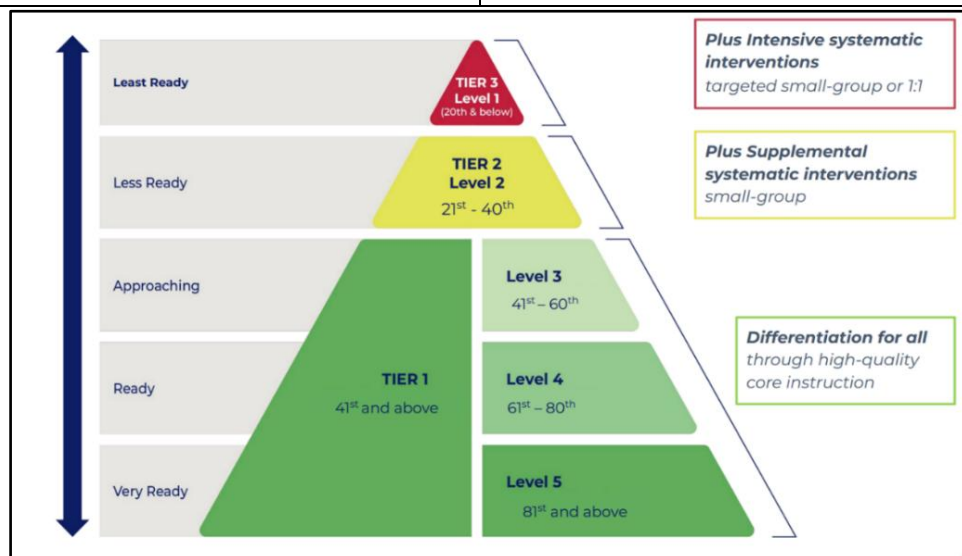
Least Ready

TIER 3
Level 1
(20th & below)

Less Ready

TIER 2
Level 2
$21^{st}$ - $40^{th}$

Approaching

Ready

Very Ready

TIER 1
$41^{st}$ and above

Level 3
$41^{st}$ – $60^{th}$

Level 4
$61^{st}$ – $80^{th}$

Level 5
$81^{st}$ and above

Plus Intensive systematic interventions
targeted small-group or 1:1

Plus Supplemental systematic interventions
small-group

Differentiation for all
through high-quality core instruction